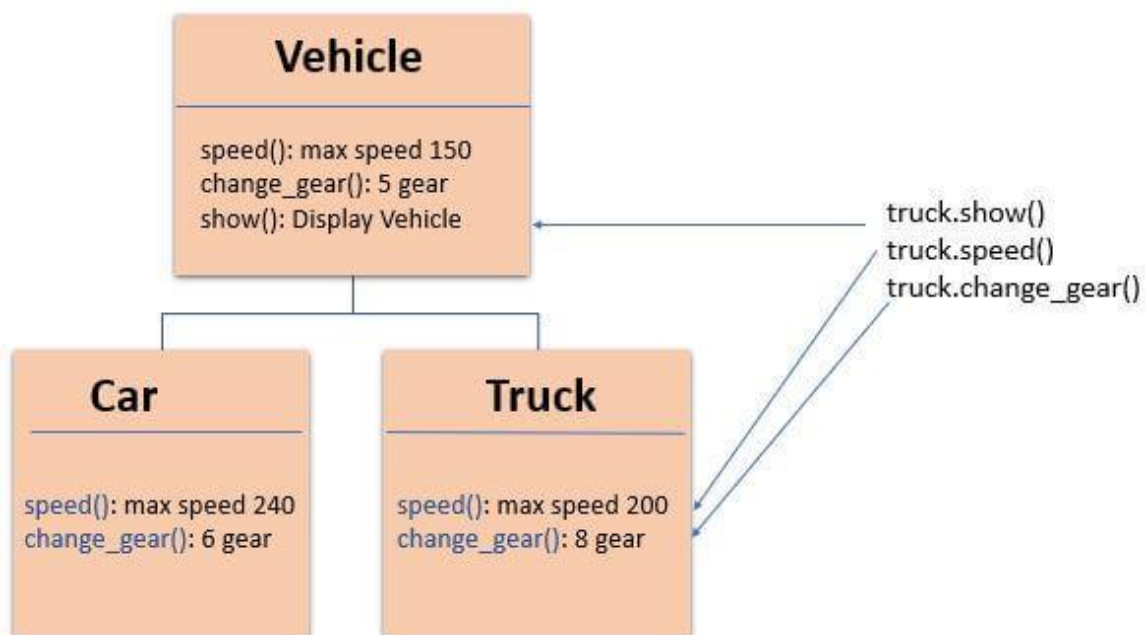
Vehicle

speed(): max speed 150
change_gear(): 5 gear
show(): Display Vehicle

truck.show()
truck.speed()
truck.change_gear()

Car

speed(): max speed 240
change_gear(): 6 gear

Truck

speed(): max speed 200
change_gear(): 8 gear